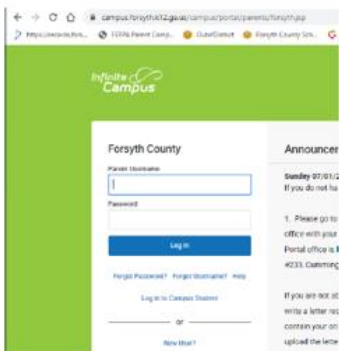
campus.forsyth.k12.ga.us/campus/portal/parents/forsyth.jsp

https://secure.forsy... FCPA Parent Comp... ClassConnect Forsyth County Sch...

Infinite Campus

Forsyth County

Parent Username

Password

Log In

Forgot Password? Forgot Username? Help

Log in to Campus Student

or

New User?

Announcer

Sunday 07/01/2
If you do not ha

1. Please go to
office with your
Portal office is
#233, Cumming

If you are not ab
write a letter re
contain your on
upload the lette